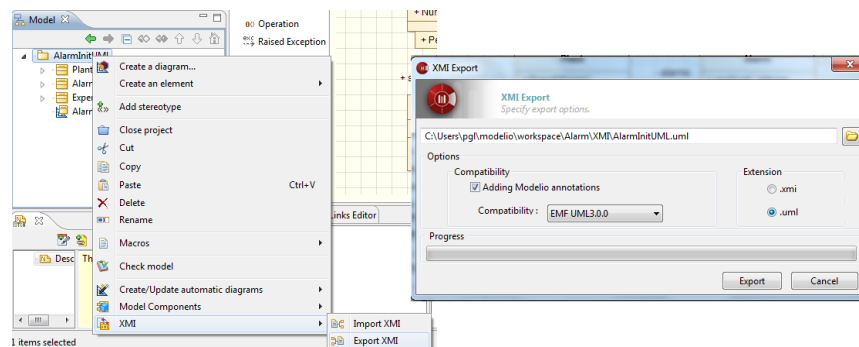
Model
AlarmInitUML
Plant
Alarm
Exper
Alarm
Desc
Th
1 items selected
Operation
Raised Exception
Nu
Pe
Links Editor
Create a diagram...
Create an element
Add stereotype
Close project
Cut
Copy
Paste Ctrl+V
Delete
Rename
Macros
Check model
Create/Update automatic diagrams
Model Components
XMI
Import XMI
Export XMI
XMI Export
XMI Export
Specify export options.
C:\Users\pgl\modelio\workspace\Alarm\XMI\AlarmInitUML.uml
Options
Compatibility
Adding Modelio annotations
Compatibility : EMF UML3.0.0
Extension
.xmi
.uml
Progress
Export
Cancel